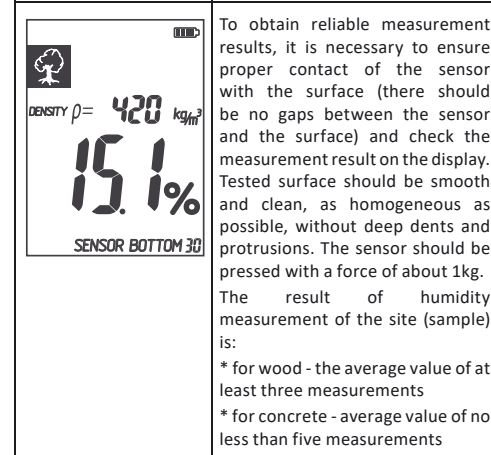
| DENSITY $\rho=$ 420 kg/m³ 15.1% SENSOR BOTTOM 30 | To obtain reliable measurement results, it is necessary to ensure proper contact of the sensor with the surface (there should be no gaps between the sensor and the surface) and check the measurement result on the display. Tested surface should be smooth and clean, as homogeneous as possible, without deep dents and protrusions. The sensor should be pressed with a force of about 1kg.<br>The result of humidity measurement of the site (sample) is:<br>* for wood - the average value of at least three measurements<br>* for concrete - average value of no less than five measurements |
|---|---|